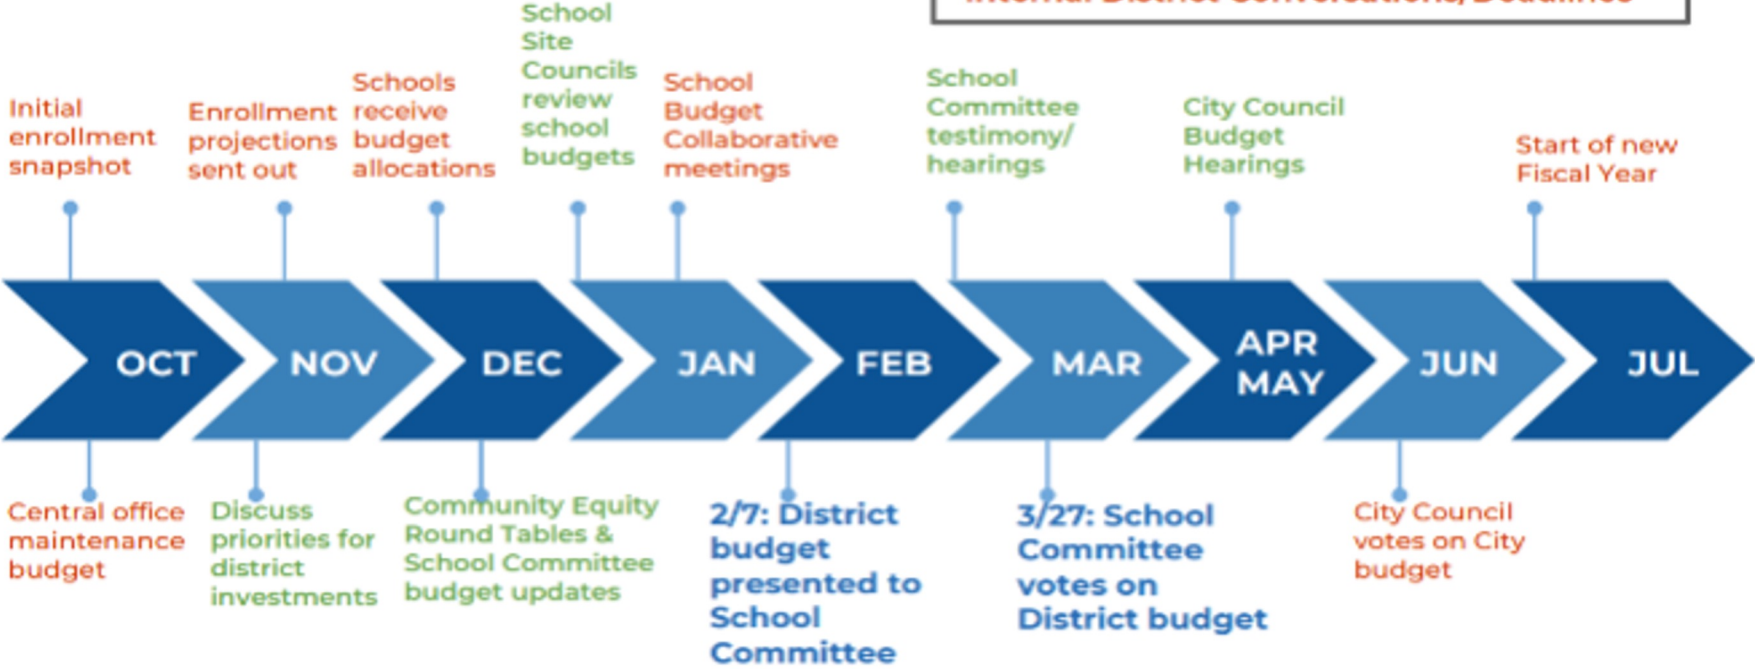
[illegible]

Initial enrollment snapshot

Enrollment projections sent out

Schools receive budget allocations

School Site Councils review school budgets

School Budget Collaborative meetings

School Committee testimony/ hearings

City Council Budget Hearings

Start of new Fiscal Year

OCT

NOV

DEC

JAN

FEB

MAR

APR MAY

JUN

JUL

Central office maintenance budget

Discuss priorities for district investments

Community Equity Round Tables & School Committee budget updates

2/7: District budget presented to School Committee

3/27: School Committee votes on District budget

City Council votes on City budget